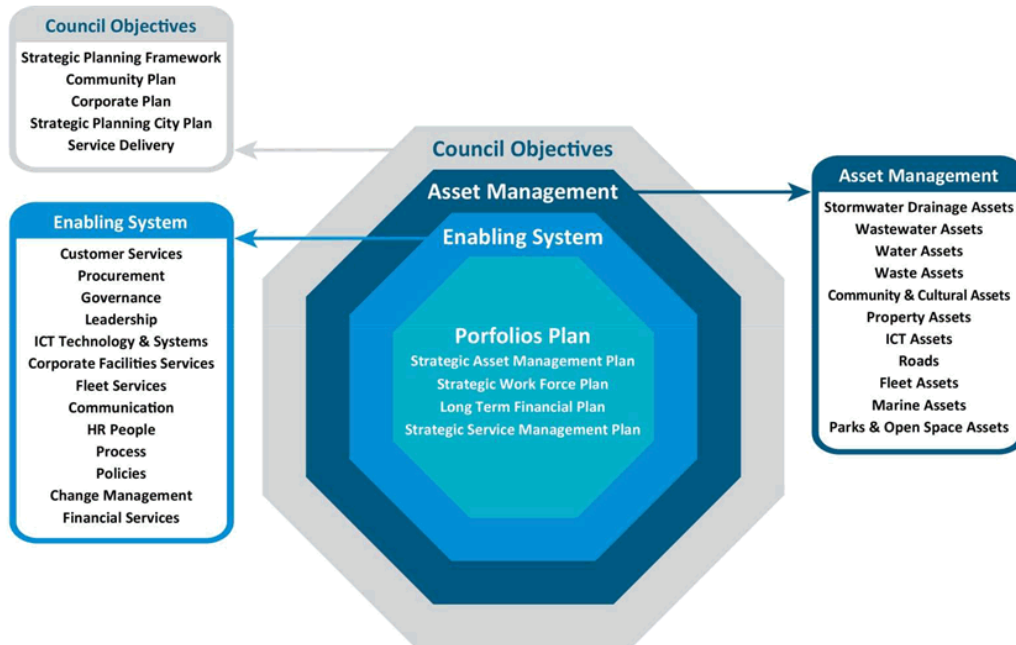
Council Objectives
Strategic Planning Framework
Community Plan
Corporate Plan
Strategic Planning City Plan
Service Delivery

Enabling System
Customer Services
Procurement
Governance
Leadership
ICT Technology & Systems
Corporate Facilities Services
Fleet Services
Communication
HR People
Process
Policies
Change Management
Financial Services

Council Objectives
Asset Management
Enabling System
Porfolios Plan
Strategic Asset Management Plan
Strategic Work Force Plan
Long Term Financial Plan
Strategic Service Management Plan

Asset Management
Stormwater Drainage Assets
Wastewater Assets
Water Assets
Waste Assets
Community & Cultural Assets
Property Assets
ICT Assets
Roads
Fleet Assets
Marine Assets
Parks & Open Space Assets